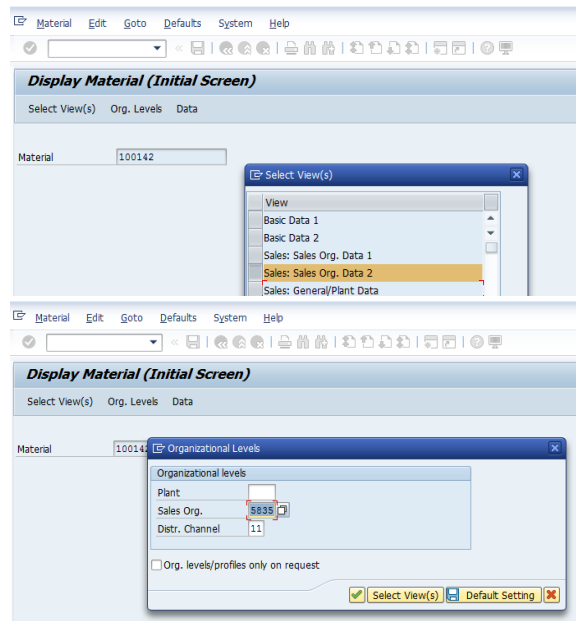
Material Edit Goto Defaults System Help

Display Material (Initial Screen)

Select View(s) Org. Levels Data

Material 100142

Select View(s)

View
Basic Data 1
Basic Data 2
Sales: Sales Org. Data 1
Sales: Sales Org. Data 2
Sales: General/Plant Data

Material Edit Goto Defaults System Help

Display Material (Initial Screen)

Select View(s) Org. Levels Data

Material 10014

Organizational Levels

Organizational levels
Plant
Sales Org. 5835
Distr. Channel 11

Org. levels/profiles only on request

Select View(s) Default Setting